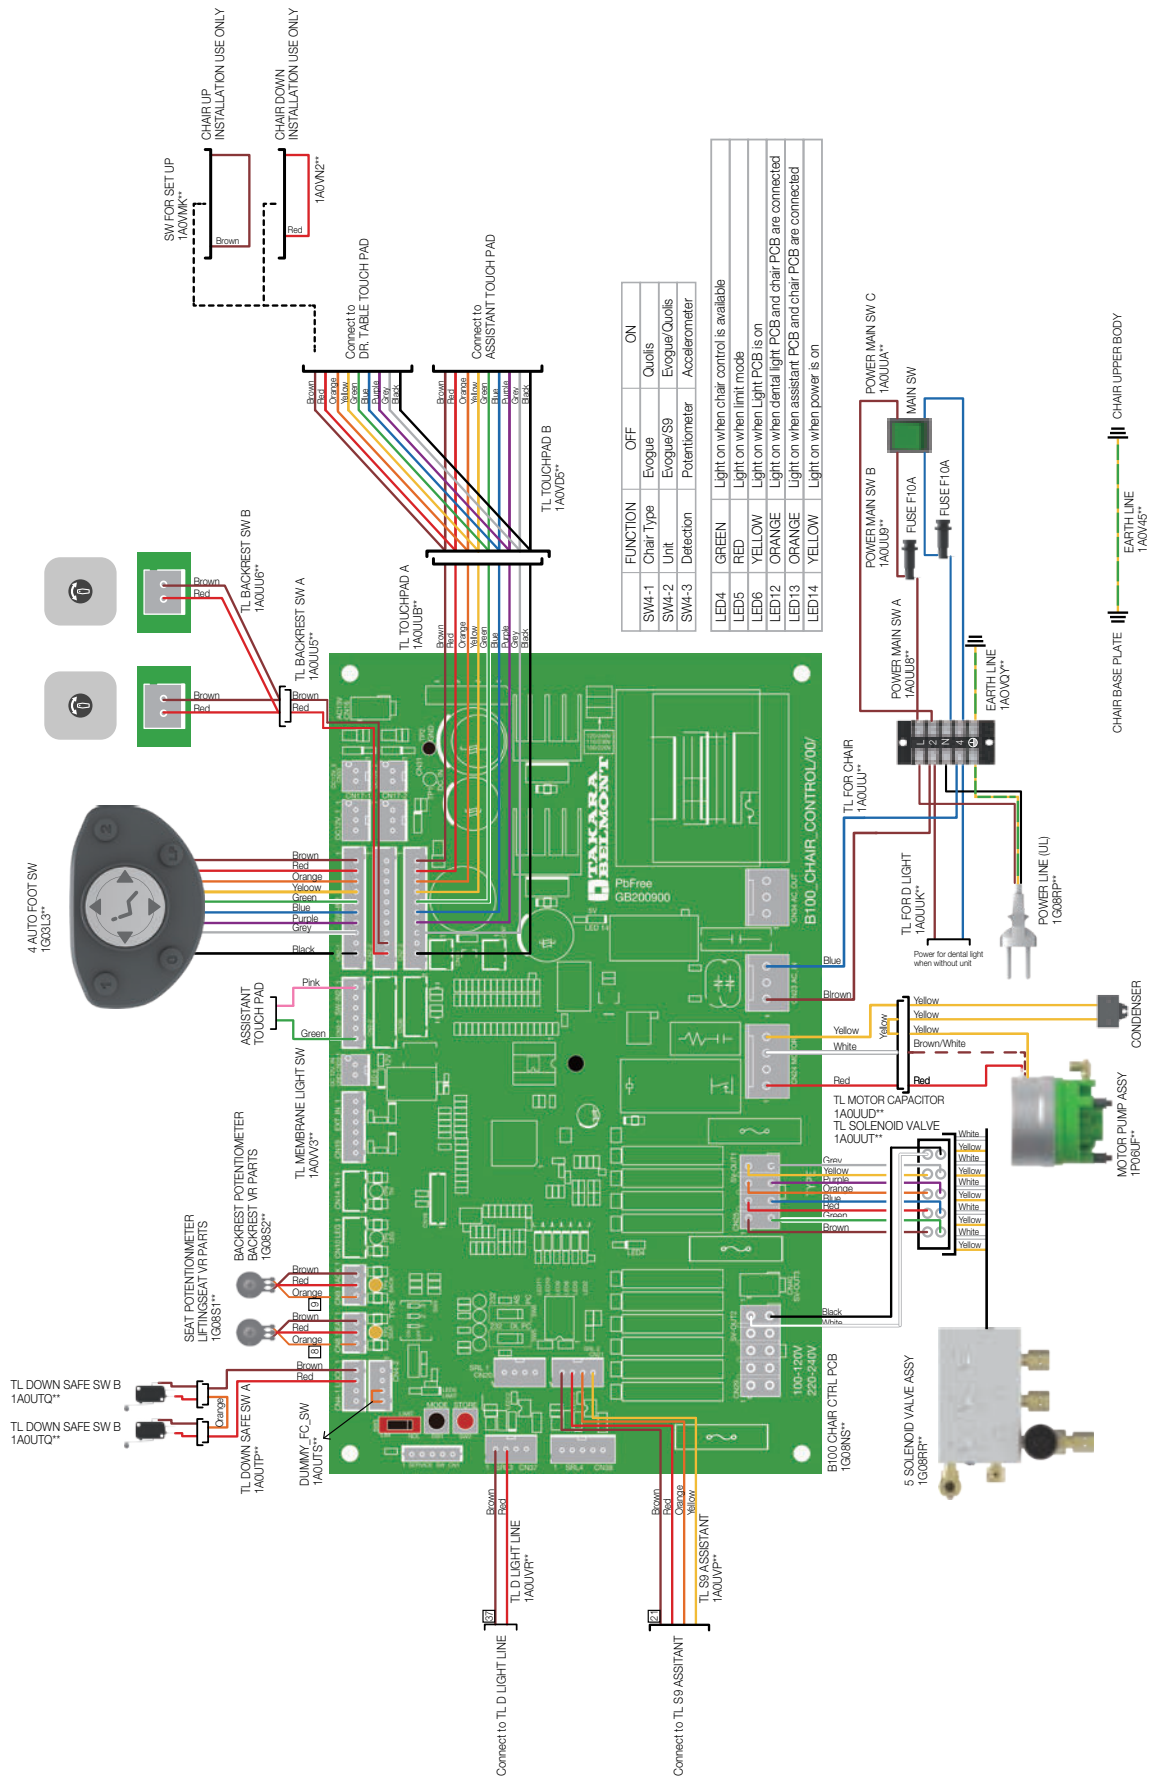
CHAIR UP
INSTALLATION USE ONLY

CHAIR DOWN
INSTALLATION USE ONLY

SW FOR SET UP
1A0VMK**

Brown

Red

1A0VN2**

Connect to
DR. TABLE TOUCH PAD

Connect to
ASSISTANT TOUCH PAD

Brown Red Orange Yellow Green Blue Purple Grey Black

Brown Red Orange Yellow Green Blue Purple Grey Black

TL TOUCHPAD B
1A0VD5**

| FUNCTION | OFF | ON |
|---|---|---|
| SW4-1 Chair Type | Evogue | Quolis |
| SW4-2 Unit | Evogue/S9 | Evogue/Quolis |
| SW4-3 Detection | Potentiometer | Accelerometer |

| LED4 | GREEN | Light on when chair control is available |
|---|---|---|
| LED5 | RED | Light on when limit mode |
| LED6 | YELLOW | Light on when Light PCB is on |
| LED12 | ORANGE | Light on when dental light PCB and chair PCB are connected |
| LED13 | ORANGE | Light on when assistant PCB and chair PCB are connected |
| LED14 | YELLOW | Light on when power is on |

POWER MAIN SW C
1A0UUA**

MAIN SW

POWER MAIN SW B
1A0UU9**

FUSE F10A

FUSE F10A

CHAIR UPPER BODY

EARTH LINE
1A0V45**

CHAIR BASE PLATE

EARTH LINE
1A0VQY**

POWER MAIN SW A
1A0UU8**

TL BACKREST SW B
1A0UU6**

Brown
Red

TL BACKREST SW A
1A0UU5**

Brown
Red

Brown
Red

TL TOUCHPAD A
1A0UUB**

Brown Red Orange Yellow Green Blue Purple Grey Black

TAKARA BELMONT

PbFree
GB200900

B100_CHAIR_CONTROL/00/

TL FOR CHAIR
1A0UUU**

TL FOR D LIGHT
1A0UUK**

POWER LINE (UL)
1G08RP**

Power for dental light when without unit

4 AUTO FOOT SW
1G03L3**

Brown
Red
Orange
Yellow
Green
Blue
Purple
Grey
Black

ASSISTANT TOUCH PAD

Pink
Green

Blue
Brown

Yellow
Yellow
Yellow
Yellow
White
Brown/White
Red
Red

CONDENSER

TL MOTOR CAPACITOR
1A0UUD**

TL SOLENOID VALVE
1A0UUT**

MOTOR PUMP ASSY
1P06UF**

TL MEMBRANE LIGHT SW
1A0VV3**

BACKREST POTENTIOMETER
BACKREST VR PARTS
1G08S2**

SEAT POTENTIONMETER
LIFTINGSEAT VR PARTS
1G08S1**

Brown
Red
Orange

Brown
Red
Orange

Grey
Yellow
Purple
Orange
Blue
Red
Green
Brown

White
Yellow
White
Yellow
White
Yellow
White
Yellow
White
Yellow

Black
White

TL DOWN SAFE SW B
1A0UTQ**

TL DOWN SAFE SW B
1A0UTQ**

Brown
Red
Orange

TL DOWN SAFE SW A
1A0UTP**

DUMMY_FC_SW
1A0UTS**

MODE
STORE

100-120V
220-240V

B100 CHAIR CTRL PCB
1G08NS**

5 SOLENOID VALVE ASSY
1G08RR**

Brown
Red

TL D LIGHT LINE
1A0UVR**

Brown
Red
Orange
Yellow

TL S9 ASSISTANT
1A0UVP**

Connect to TL D LIGHT LINE

Connect to TL S9 ASSISTANT